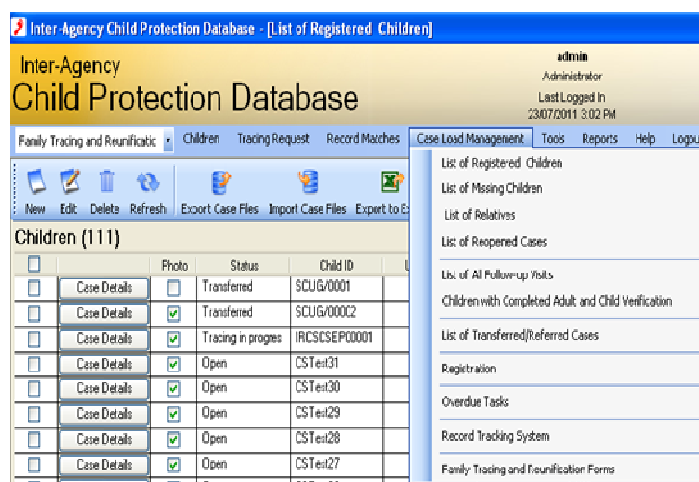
Inter-Agency Child Protection Database - [List of Registered Children]

Inter-Agency
Child Protection Database

admin
Administrator
Last Logged In
23/07/2011 3:02 PM

Family Tracing and Reunificatic | Children | Tracing Request | Record Matches | Case Load Management | Tools | Reports | Help | Logou

New | Edit | Delete | Refresh | Export Case Files | Import Case Files | Export to E

Children (111)

| | | Photo | Status | Child ID |
|---|---|---|---|---|
| | Case Details | | Transferred | SCUG/0001 |
| | Case Details | ✓ | Transferred | SCUG/0002 |
| | Case Details | ✓ | Tracing in progres | IRCSCSEPC0001 |
| | Case Details | ✓ | Open | CSTest31 |
| | Case Details | ✓ | Open | CSTest30 |
| | Case Details | ✓ | Open | CSTest29 |
| | Case Details | ✓ | Open | CSTest28 |
| | Case Details | ✓ | Open | CSTest27 |

List of Registered Children
List of Missing Children
List of Relatives
List of Reopened Cases
List of All Follow-up Visits
Children with Completed Adult and Child Verification
List of Transferred/Referred Cases
Registration
Overdue Tasks
Record Tracking System
Family Tracing and Reunification Forms